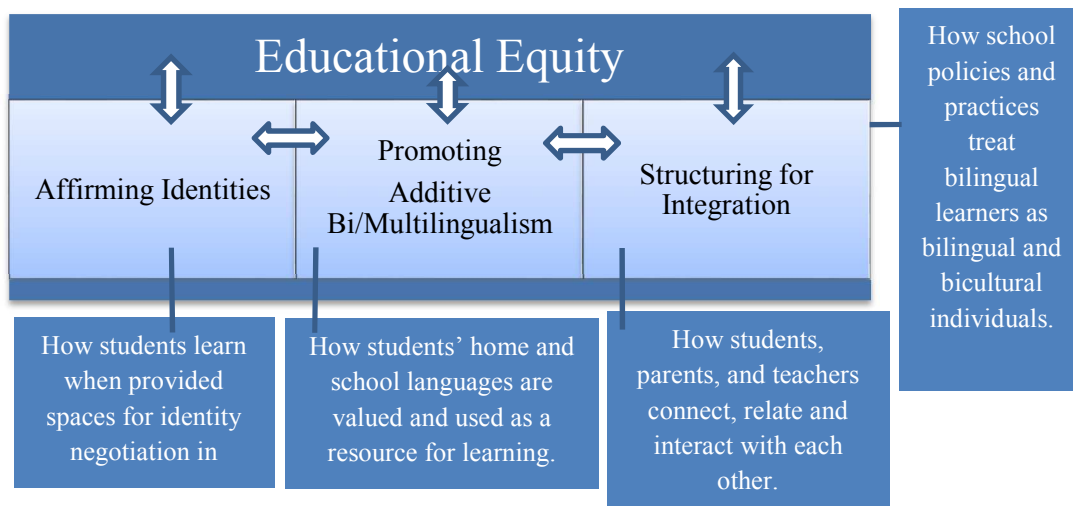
Educational Equity

Affirming Identities

Promoting Additive Bi/Multilingualism

Structuring for Integration

How school policies and practices treat bilingual learners as bilingual and bicultural individuals.

How students learn when provided spaces for identity negotiation in

How students' home and school languages are valued and used as a resource for learning.

How students, parents, and teachers connect, relate and interact with each other.